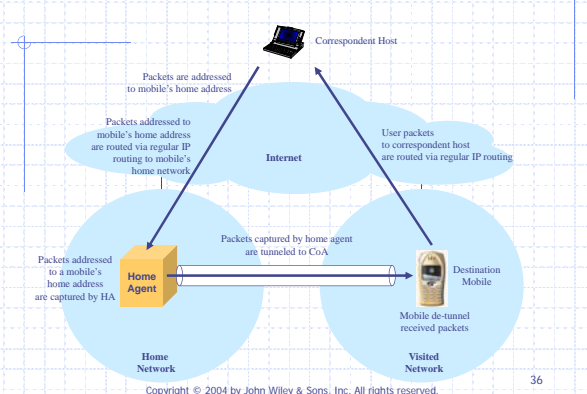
Correspondent Host

Packets are addressed to mobile's home address

Packets addressed to mobile's home address are routed via regular IP routing to mobile's home network

Internet

User packets to correspondent host are routed via regular IP routing

Packets addressed to a mobile's home address are captured by HA

Home Agent

Packets captured by home agent are tunneled to CoA

Destination Mobile

Mobile de-tunnel received packets

Home Network

Visited Network

36

Copyright © 2004 by John Wiley & Sons, Inc. All rights reserved.